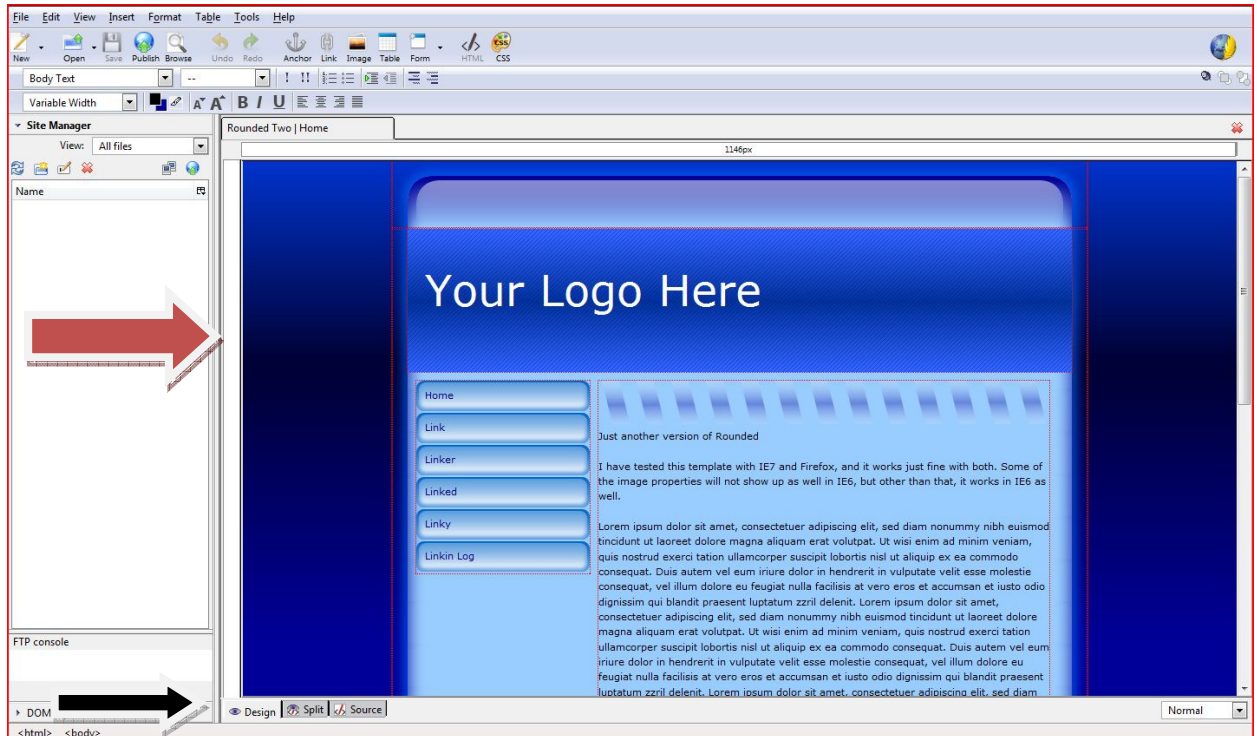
File Edit View Insert Format Table Tools Help

New Open Save Publish Browse Undo Redo Anchor Link Image Table Form HTML CSS

Body Text --

Variable Width B I U

Site Manager

View: All files

Name

Rounded Two | Home

1146px

Your Logo Here

Home

Link

Linker

Linked

Linky

Linkin Log

Just another version of Rounded

I have tested this template with IE7 and Firefox, and it works just fine with both. Some of the image properties will not show up as well in IE6, but other than that, it works in IE6 as well.

Lorem ipsum dolor sit amet, consectetuer adipiscing elit, sed diam nonummy nibh euismod tincidunt ut laoreet dolore magna aliquam erat volutpat. Ut wisi enim ad minim veniam, quis nostrud exerci tation ullamcorper suscipit lobortis nisl ut aliquip ex ea commodo consequat. Duis autem vel eum iriure dolor in hendrerit in vulputate velit esse molestie consequat, vel illum dolore eu feugiat nulla facilisis at vero eros et accumsan et iusto odio dignissim qui blandit praesent luptatum zzril delenit. Lorem ipsum dolor sit amet, consectetuer adipiscing elit, sed diam nonummy nibh euismod tincidunt ut laoreet dolore magna aliquam erat volutpat. Ut wisi enim ad minim veniam, quis nostrud exerci tation ullamcorper suscipit lobortis nisl ut aliquip ex ea commodo consequat. Duis autem vel eum iriure dolor in hendrerit in vulputate velit esse molestie consequat, vel illum dolore eu feugiat nulla facilisis at vero eros et accumsan et iusto odio dignissim qui blandit praesent luptatum zzril delenit. Lorem ipsum dolor sit amet, consectetuer adipiscing elit, sed diam

FTP console

DOM

Design Split Source

Normal

<html> <body>